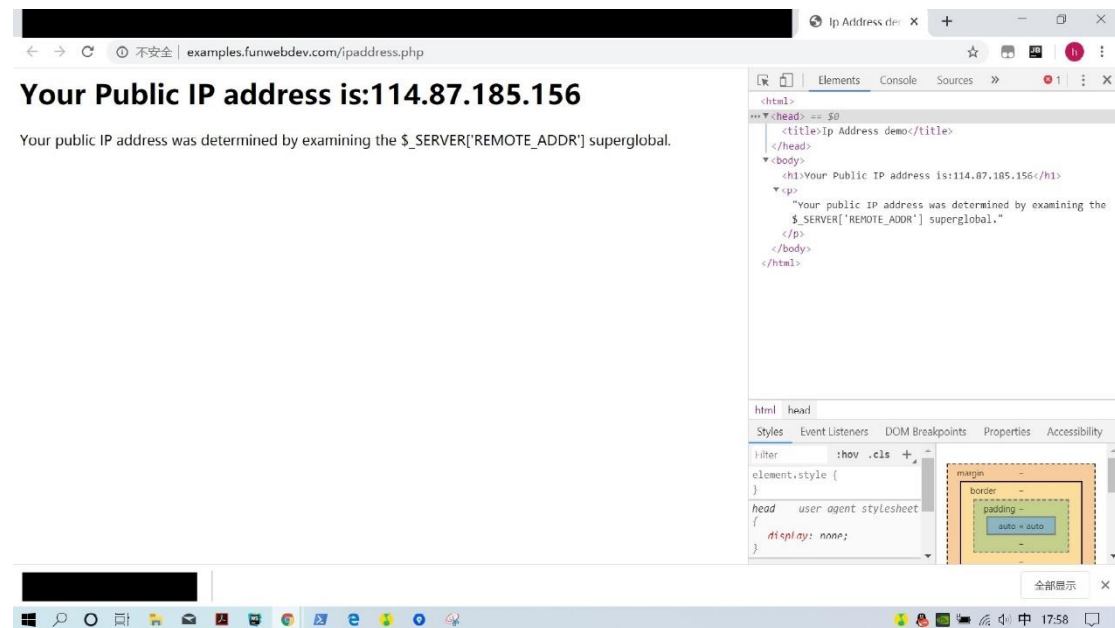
Ip Address dev ×   +

不安全 | examples.funwebdev.com/ipaddress.php

# Your Public IP address is:114.87.185.156

Your public IP address was determined by examining the $_SERVER['REMOTE_ADDR'] superglobal.

Elements   Console   Sources   »   1

<html>
▼<head> == $0
<title>Ip Address demo</title>
</head>
▼<body>
<h1>Your Public IP address is:114.87.185.156</h1>
▼<p>
"Your public IP address was determined by examining the $_SERVER['REMOTE_ADDR'] superglobal."
</p>
</body>
</html>

html   head

Styles   Event Listeners   DOM Breakpoints   Properties   Accessibility

Filter   :hov   .cls   +

element.style {
}

head   user agent stylesheet
{
display: none;
}

margin   –
border   –
padding –
auto × auto
–

全部显示   ×

中   17:58